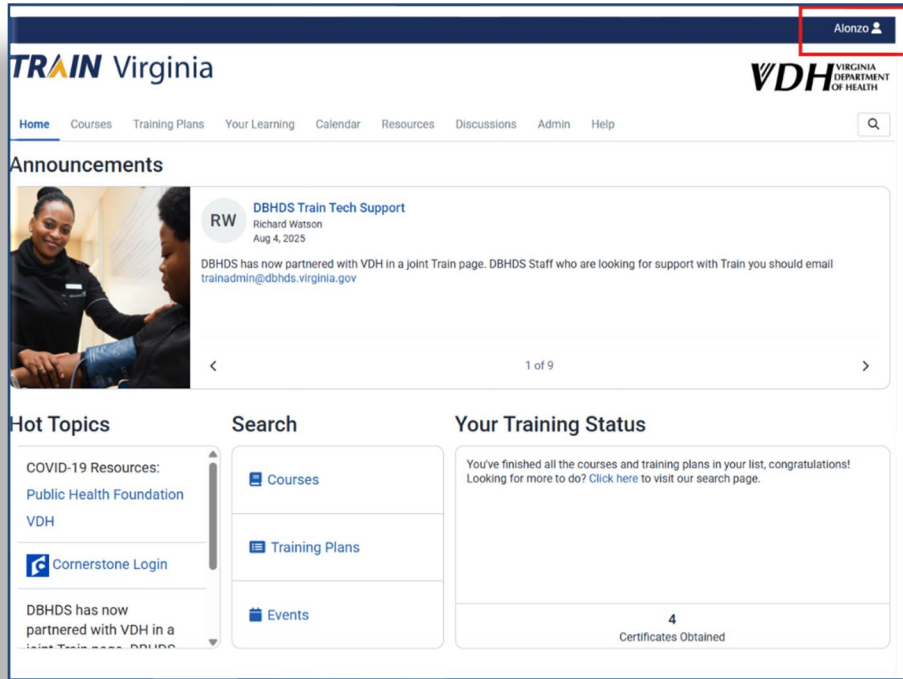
Alonzo

TRAIN Virginia

VDH VIRGINIA DEPARTMENT OF HEALTH

Home Courses Training Plans Your Learning Calendar Resources Discussions Admin Help

Announcements

RW

DBHDS Train Tech Support

Richard Watson

Aug 4, 2025

DBHDS has now partnered with VDH in a joint Train page. DBHDS Staff who are looking for support with Train you should email trainadmin@dbhds.virginia.gov

1 of 9

Hot Topics

COVID-19 Resources:

Public Health Foundation

VDH

Cornerstone Login

DBHDS has now partnered with VDH in a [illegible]

Search

Courses

Training Plans

Events

Your Training Status

You've finished all the courses and training plans in your list, congratulations! Looking for more to do? Click here to visit our search page.

4

Certificates Obtained